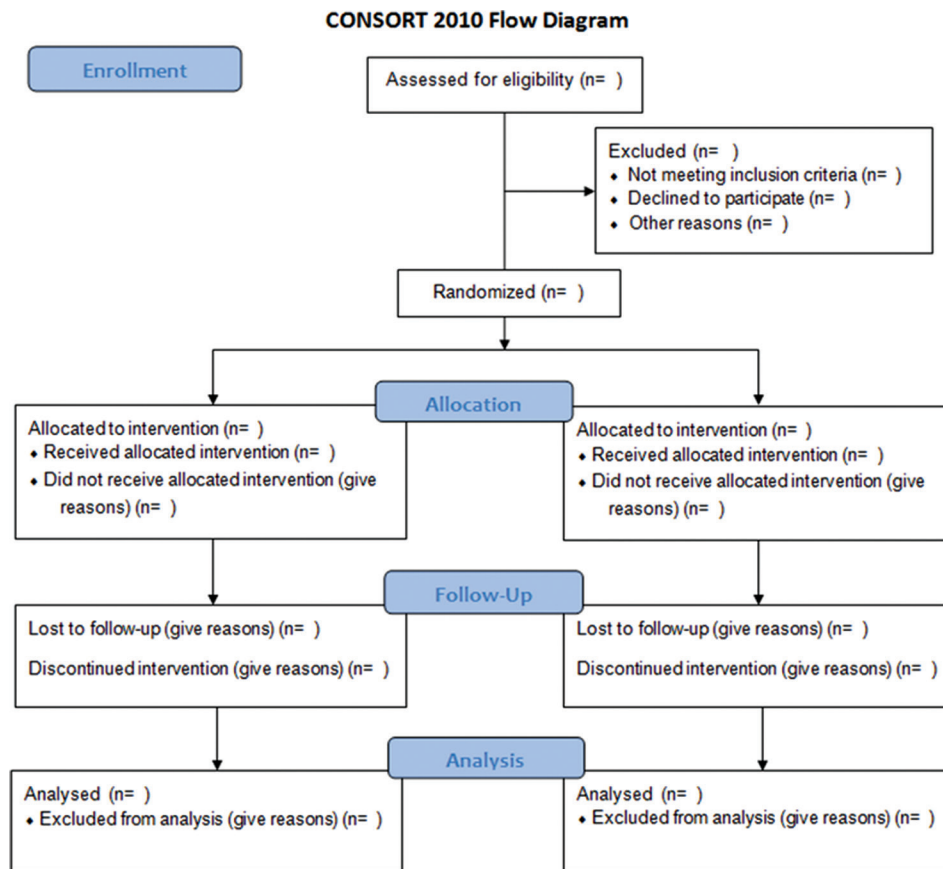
CONSORT 2010 Flow Diagram

Enrollment

Assessed for eligibility (n= )

Excluded (n= )
- Not meeting inclusion criteria (n= )
- Declined to participate (n= )
- Other reasons (n= )

Randomized (n= )

Allocation

Allocated to intervention (n= )
- Received allocated intervention (n= )
- Did not receive allocated intervention (give reasons) (n= )

Allocated to intervention (n= )
- Received allocated intervention (n= )
- Did not receive allocated intervention (give reasons) (n= )

Follow-Up

Lost to follow-up (give reasons) (n= )

Discontinued intervention (give reasons) (n= )

Lost to follow-up (give reasons) (n= )

Discontinued intervention (give reasons) (n= )

Analysis

Analysed (n= )
- Excluded from analysis (give reasons) (n= )

Analysed (n= )
- Excluded from analysis (give reasons) (n= )